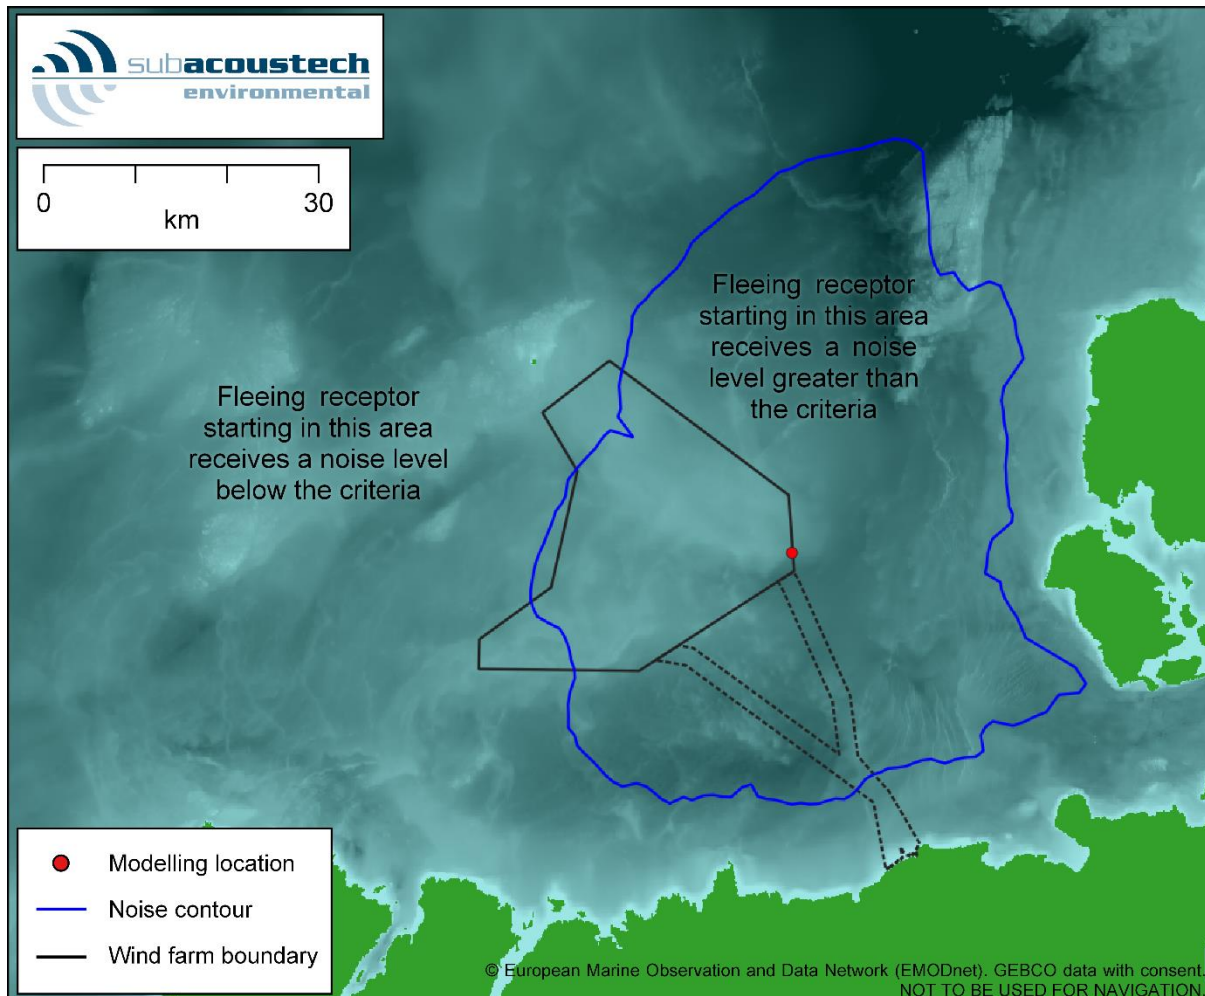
subacoustech
environmental

0
30
km

Fleeing receptor starting in this area receives a noise level greater than the criteria

Fleeing receptor starting in this area receives a noise level below the criteria

Modelling location
Noise contour
Wind farm boundary

© European Marine Observation and Data Network (EMODnet). GEBCO data with consent. NOT TO BE USED FOR NAVIGATION.